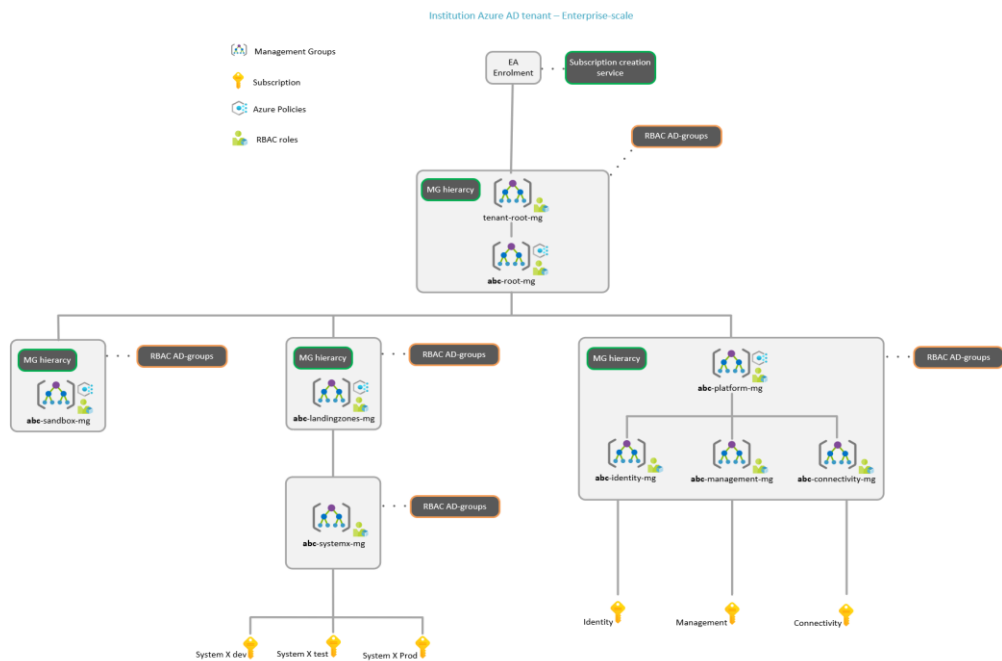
Institution Azure AD tenant – Enterprise-scale

Management Groups

Subscription

Azure Policies

RBAC roles

EA Enrolment

Subscription creation service

RBAC AD-groups

MG hierarcy

tenant-root-mg

abc-root-mg

MG hierarcy

RBAC AD-groups

abc-sandbox-mg

MG hierarcy

RBAC AD-groups

abc-landingzones-mg

RBAC AD-groups

abc-systemx-mg

System X dev

System X test

System X Prod

MG hierarcy

abc-platform-mg

RBAC AD-groups

abc-identity-mg

abc-management-mg

abc-connectivity-mg

Identity

Management

Connectivity